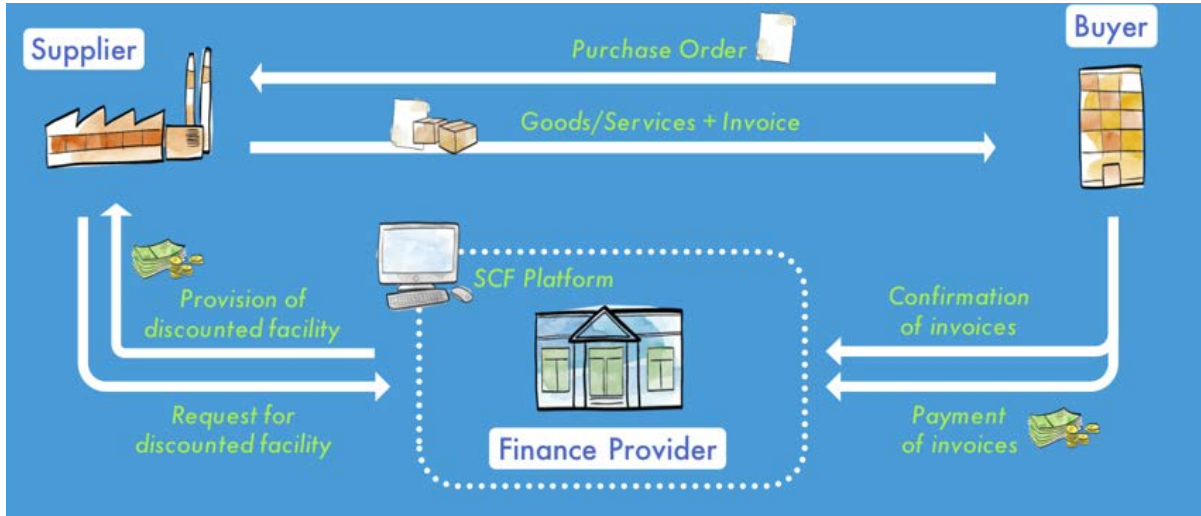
Supplier

Buyer

Purchase Order

Goods/Services + Invoice

SCF Platform

Provision of discounted facility

Confirmation of invoices

Request for discounted facility

Finance Provider

Payment of invoices